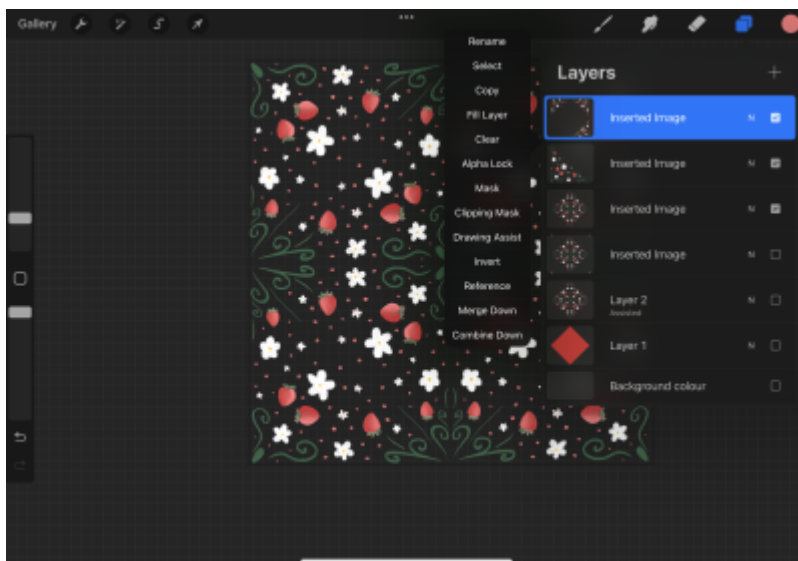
Gallery

Rename
Select
Copy
Fill Layer
Clear
Alpha Lock
Mask
Clipping Mask
Drawing Assist
Invert
Reference
Merge Down
Combine Down

Layers
+

Inserted Image N
Inserted Image N
Inserted Image N
Inserted Image N
Layer 2 N
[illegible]
Layer 1 N
Background colour